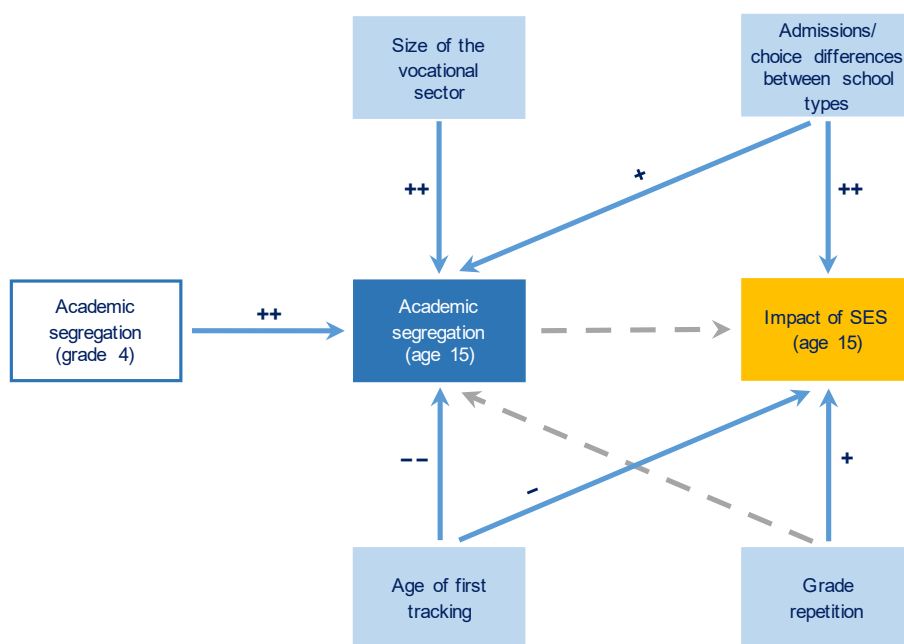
Size of the vocational sector

Admissions/ choice differences between school types

++

+

++

Academic segregation (grade 4)

++

Academic segregation (age 15)

Impact of SES (age 15)

– –

–

+

Age of first tracking

Grade repetition